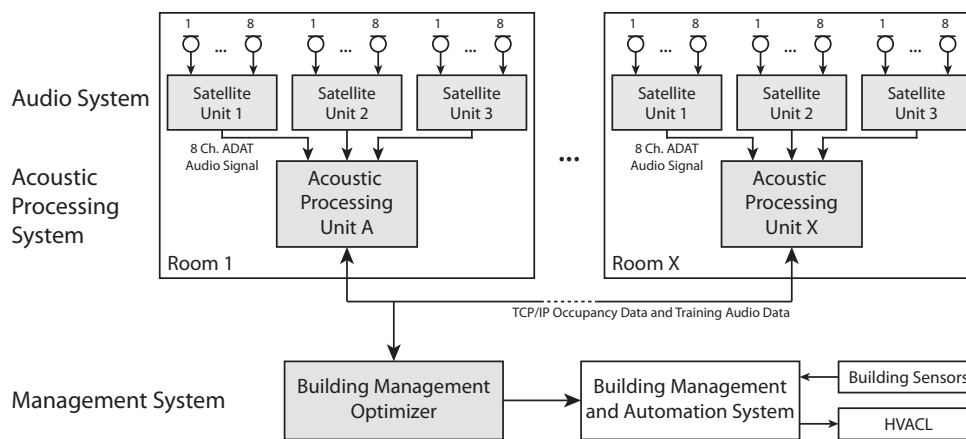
Audio System

Acoustic Processing System

1 ... 8 1 ... 8 1 ... 8

Satellite Unit 1

Satellite Unit 2

Satellite Unit 3

8 Ch. ADAT Audio Signal

Acoustic Processing Unit A

Room 1

...

1 ... 8 1 ... 8 1 ... 8

Satellite Unit 1

Satellite Unit 2

Satellite Unit 3

8 Ch. ADAT Audio Signal

Acoustic Processing Unit X

Room X

TCP/IP Occupancy Data and Training Audio Data

Management System

Building Management Optimizer

Building Management and Automation System

Building Sensors

HVACL